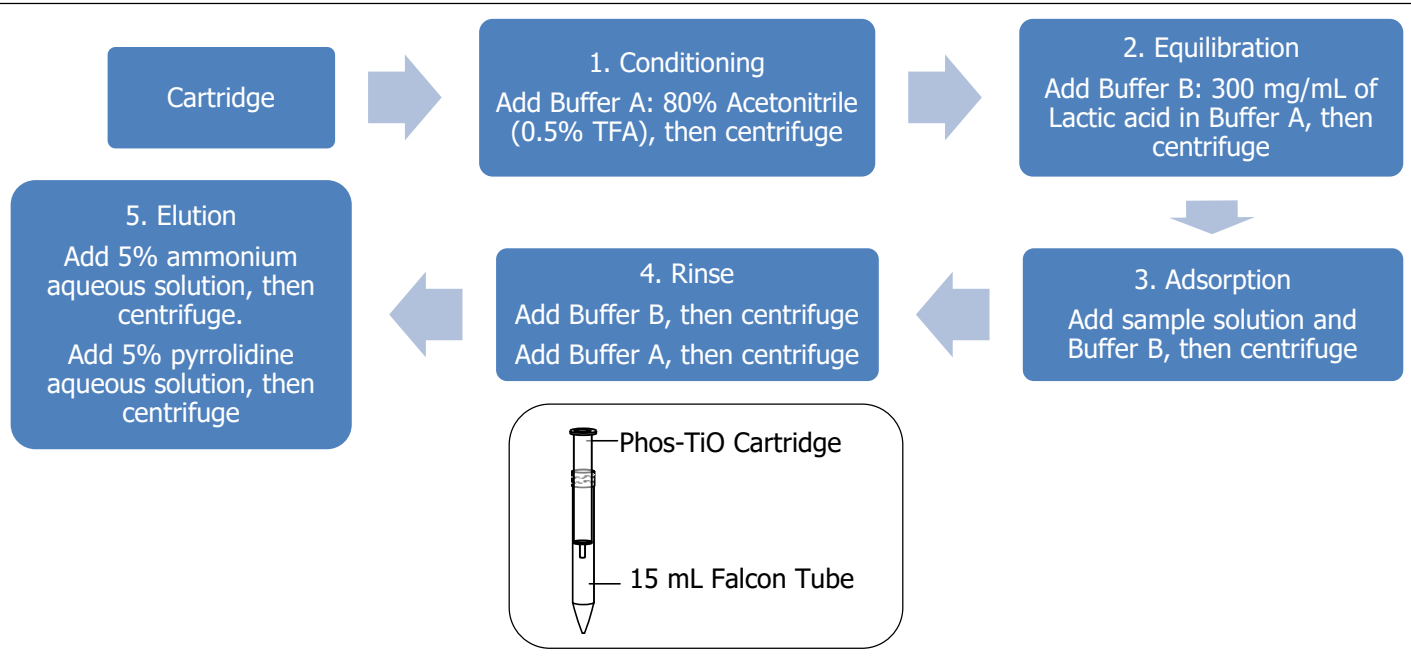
Cartridge

1. Conditioning
Add Buffer A: 80% Acetonitrile (0.5% TFA), then centrifuge

2. Equilibration
Add Buffer B: 300 mg/mL of Lactic acid in Buffer A, then centrifuge

3. Adsorption
Add sample solution and Buffer B, then centrifuge

4. Rinse
Add Buffer B, then centrifuge
Add Buffer A, then centrifuge

5. Elution
Add 5% ammonium aqueous solution, then centrifuge.
Add 5% pyrrolidine aqueous solution, then centrifuge

Phos-TiO Cartridge
15 mL Falcon Tube